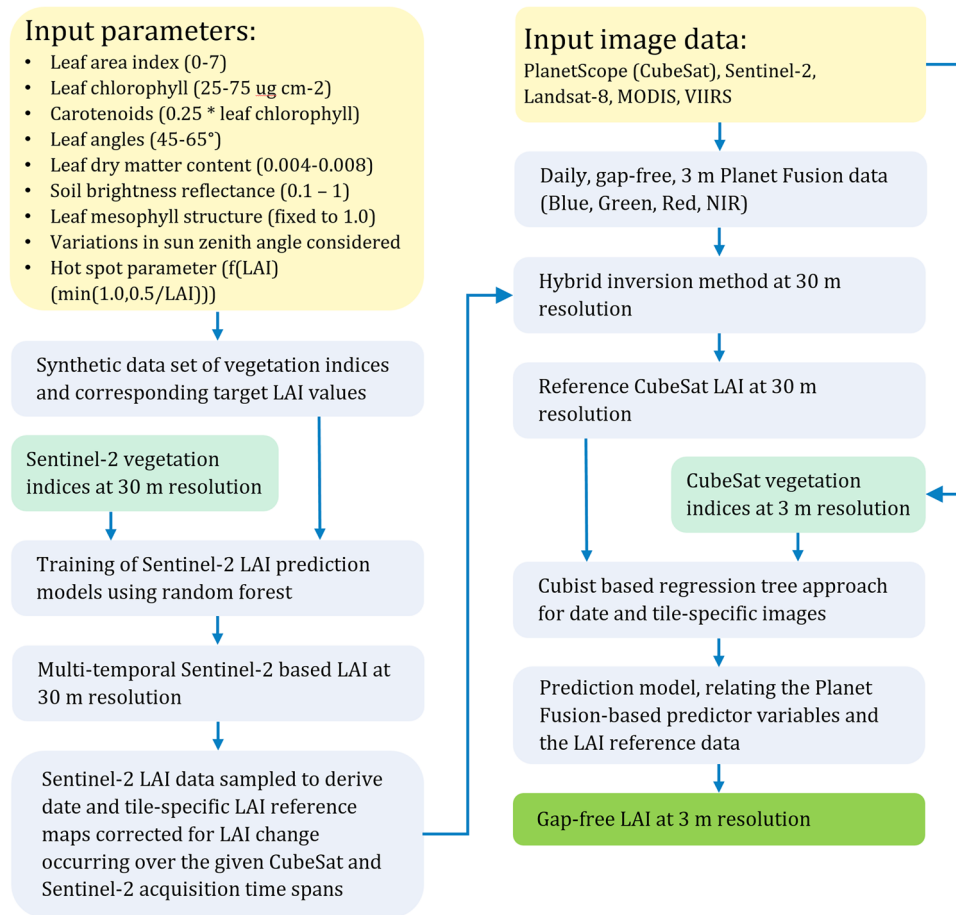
Input parameters:
- Leaf area index (0-7)
- Leaf chlorophyll (25-75 ug cm-2)
- Carotenoids (0.25 * leaf chlorophyll)
- Leaf angles (45-65°)
- Leaf dry matter content (0.004-0.008)
- Soil brightness reflectance (0.1 – 1)
- Leaf mesophyll structure (fixed to 1.0)
- Variations in sun zenith angle considered
- Hot spot parameter (f(LAI) (min(1.0,0.5/LAI)))

Synthetic data set of vegetation indices and corresponding target LAI values

Sentinel-2 vegetation indices at 30 m resolution

Training of Sentinel-2 LAI prediction models using random forest

Multi-temporal Sentinel-2 based LAI at 30 m resolution

Sentinel-2 LAI data sampled to derive date and tile-specific LAI reference maps corrected for LAI change occurring over the given CubeSat and Sentinel-2 acquisition time spans

Input image data:
PlanetScope (CubeSat), Sentinel-2, Landsat-8, MODIS, VIIRS

Daily, gap-free, 3 m Planet Fusion data (Blue, Green, Red, NIR)

Hybrid inversion method at 30 m resolution

Reference CubeSat LAI at 30 m resolution

CubeSat vegetation indices at 3 m resolution

Cubist based regression tree approach for date and tile-specific images

Prediction model, relating the Planet Fusion-based predictor variables and the LAI reference data

Gap-free LAI at 3 m resolution